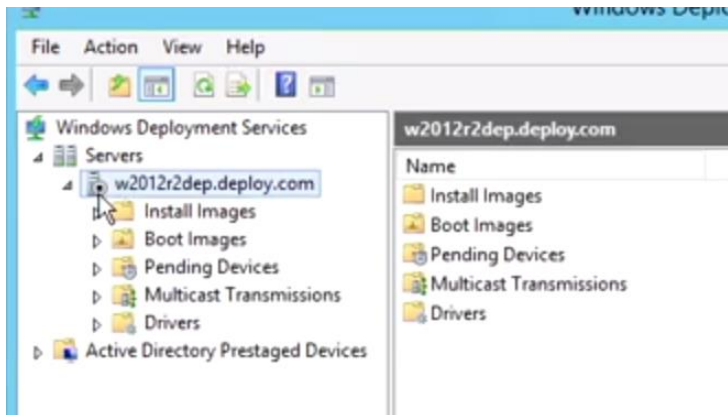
Windows Depl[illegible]

File Action View Help

Windows Deployment Services
Servers
w2012r2dep.deploy.com
Install Images
Boot Images
Pending Devices
Multicast Transmissions
Drivers
Active Directory Prestaged Devices

w2012r2dep.deploy.com

Name
Install Images
Boot Images
Pending Devices
Multicast Transmissions
Drivers